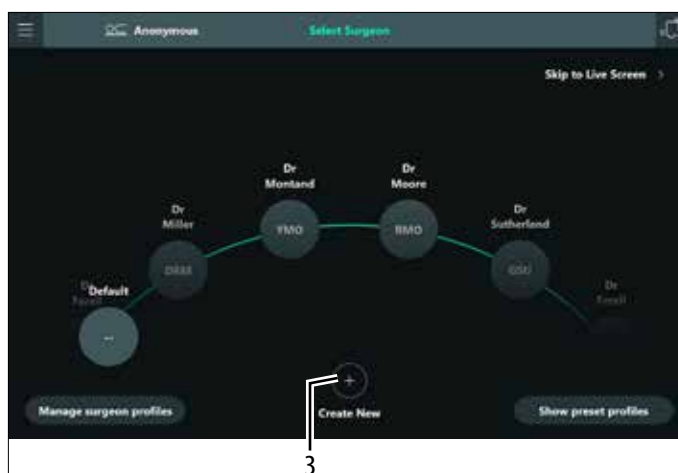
Anonymous

Select Surgeon

Skip to Live Screen >

Dr Montand

Dr Moore

Dr Miller

Dr Sutherland

Default

Dr Farell

YMO

RMO

DMR

GSU

--

+

Create New

Manage surgeon profiles

Show preset profiles

3